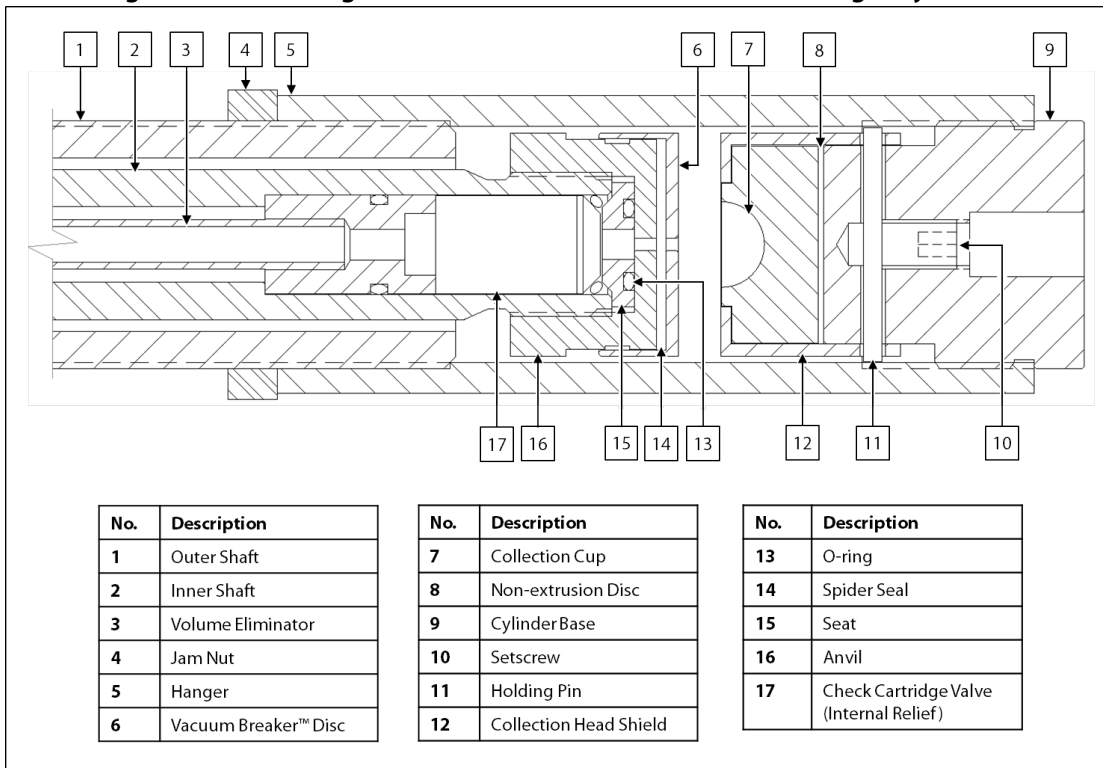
1 2 3 4 5 6 7 8 9

17 16 15 14 13 12 11 10

| No. | Description |
|---|---|
| 1 | Outer Shaft |
| 2 | Inner Shaft |
| 3 | Volume Eliminator |
| 4 | Jam Nut |
| 5 | Hanger |
| 6 | Vacuum Breaker™ Disc |

| No. | Description |
|---|---|
| 7 | Collection Cup |
| 8 | Non-extrusion Disc |
| 9 | Cylinder Base |
| 10 | Setscrew |
| 11 | Holding Pin |
| 12 | Collection Head Shield |

| No. | Description |
|---|---|
| 13 | O-ring |
| 14 | Spider Seal |
| 15 | Seat |
| 16 | Anvil |
| 17 | Check Cartridge Valve (Internal Relief) |